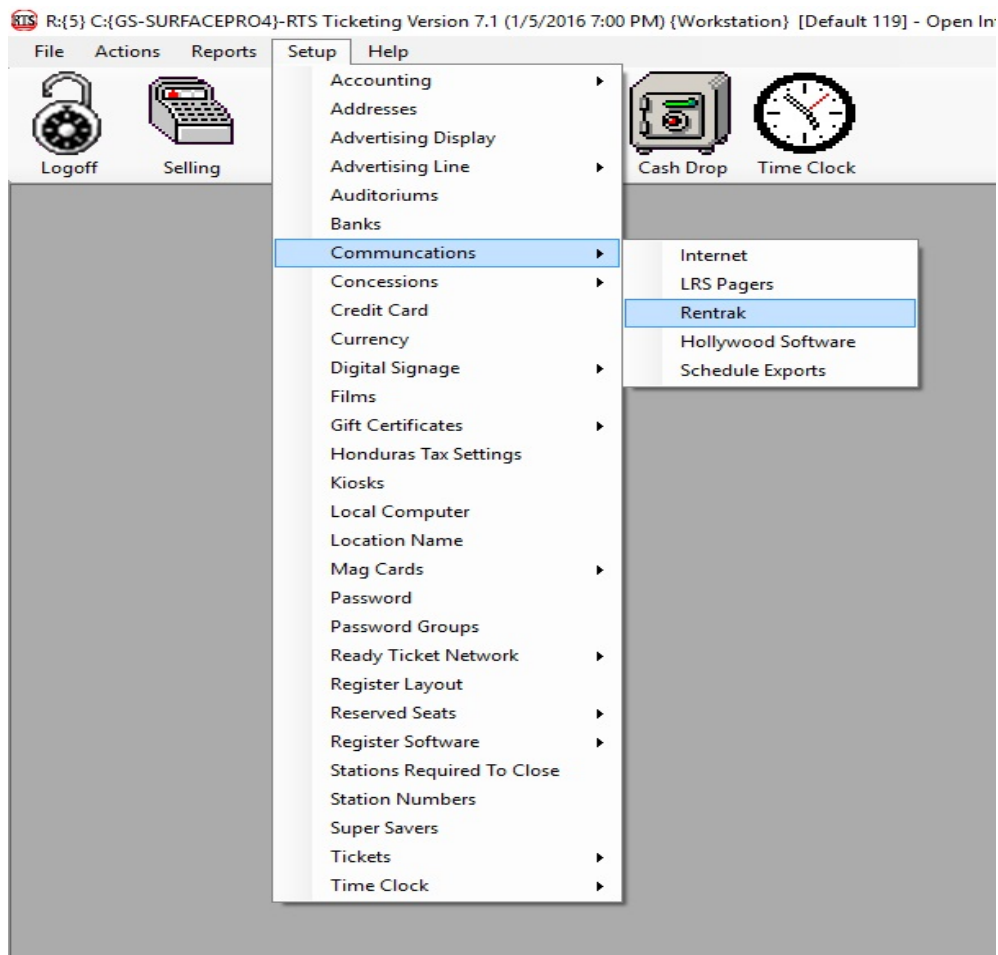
RTS R:{5} C:{GS-SURFACEPRO4}-RTS Ticketing Version 7.1 (1/5/2016 7:00 PM) {Workstation} [Default 119] - Open In

File Actions Reports Setup Help

Logoff Selling Cash Drop Time Clock

Accounting
Addresses
Advertising Display
Advertising Line
Auditoriums
Banks
Communcations
Concessions
Credit Card
Currency
Digital Signage
Films
Gift Certificates
Honduras Tax Settings
Kiosks
Local Computer
Location Name
Mag Cards
Password
Password Groups
Ready Ticket Network
Register Layout
Reserved Seats
Register Software
Stations Required To Close
Station Numbers
Super Savers
Tickets
Time Clock

Internet
LRS Pagers
Rentrak
Hollywood Software
Schedule Exports